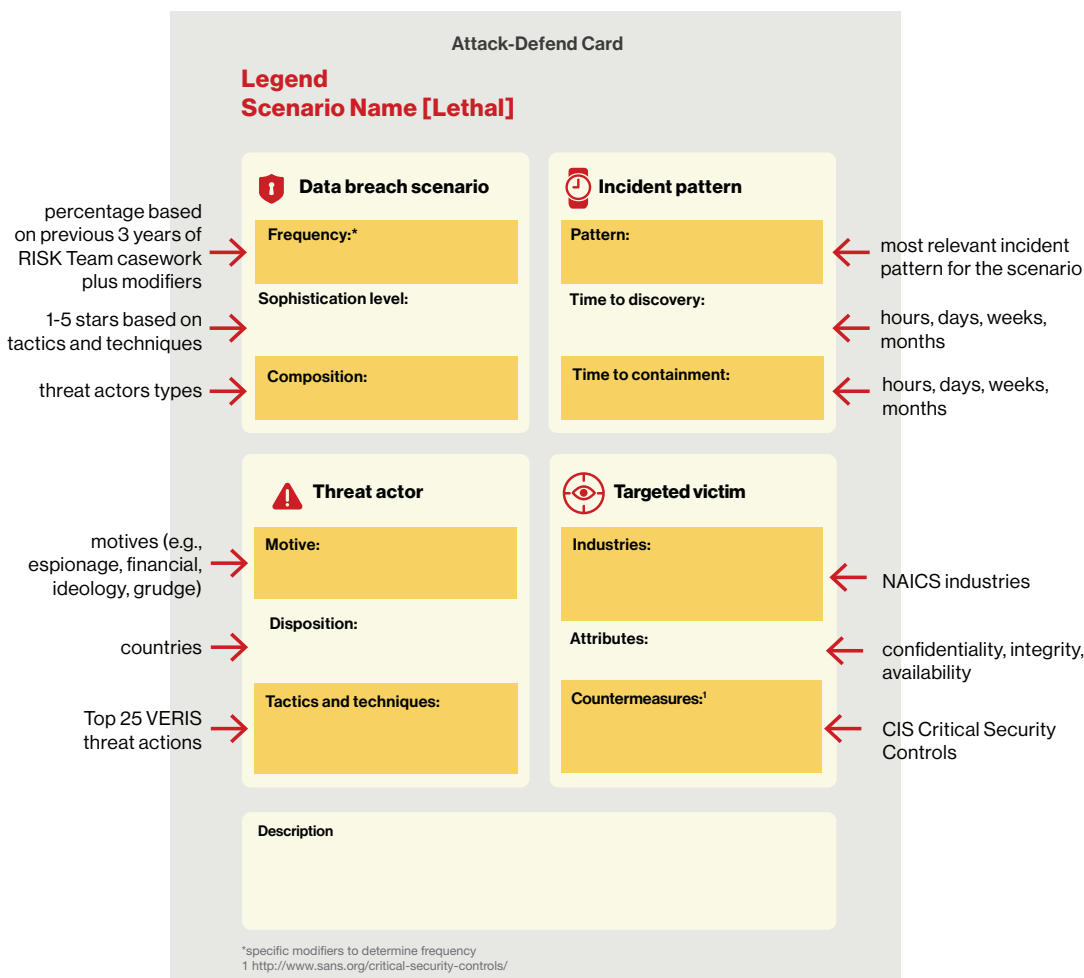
Attack-Defend Card

Legend
Scenario Name [Lethal]

Data breach scenario

percentage based on previous 3 years of RISK Team casework plus modifiers

Frequency:*

Sophistication level:

1-5 stars based on tactics and techniques

Composition:

threat actors types

Incident pattern

Pattern:

most relevant incident pattern for the scenario

Time to discovery:

hours, days, weeks, months

Time to containment:

hours, days, weeks, months

Threat actor

motives (e.g., espionage, financial, ideology, grudge)

Motive:

Disposition:

countries

Tactics and techniques:

Top 25 VERIS threat actions

Targeted victim

Industries:

NAICS industries

Attributes:

confidentiality, integrity, availability

Countermeasures:$^1$

CIS Critical Security Controls

Description

*specific modifiers to determine frequency
1 http://www.sans.org/critical-security-controls/